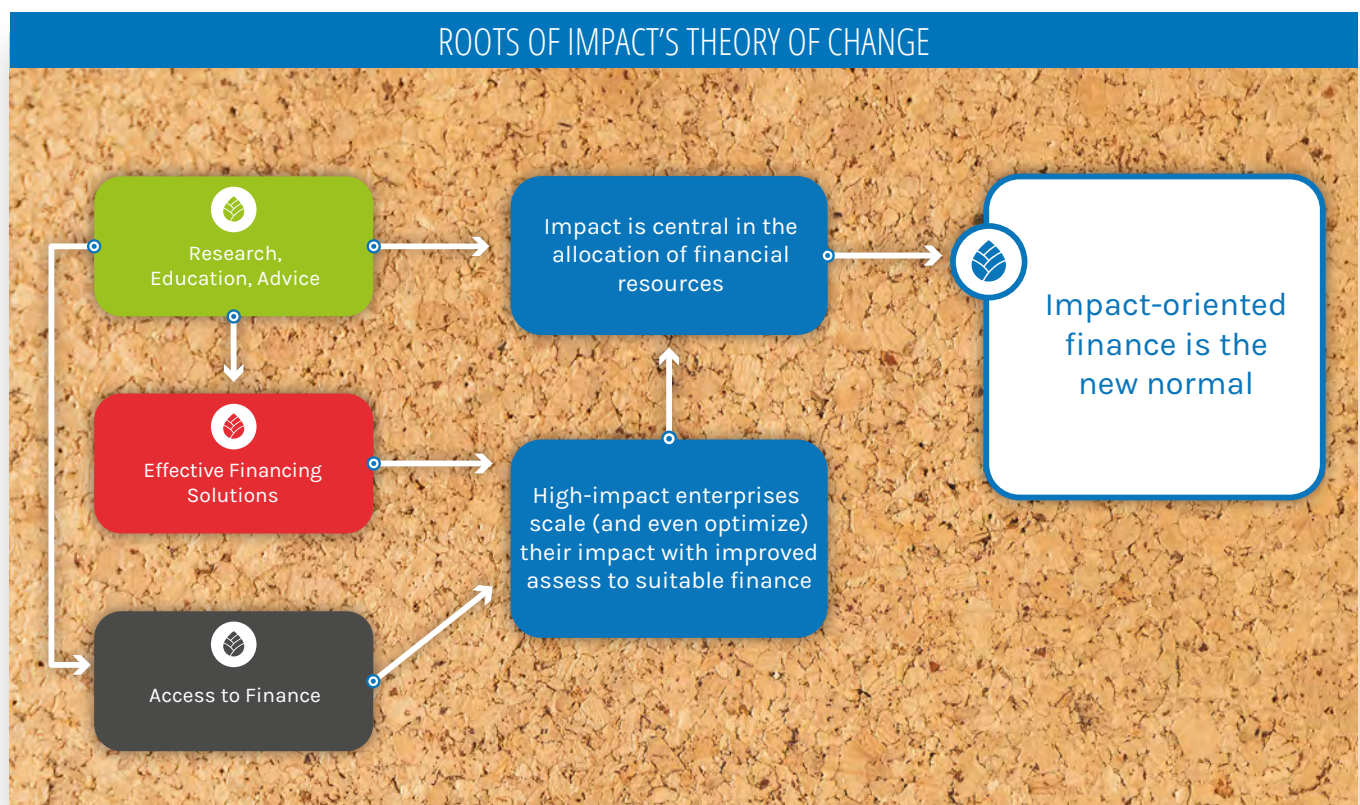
ROOTS OF IMPACT'S THEORY OF CHANGE

Research, Education, Advice

Effective Financing Solutions

Access to Finance

Impact is central in the allocation of financial resources

High-impact enterprises scale (and even optimize) their impact with improved assess to suitable finance

Impact-oriented finance is the new normal